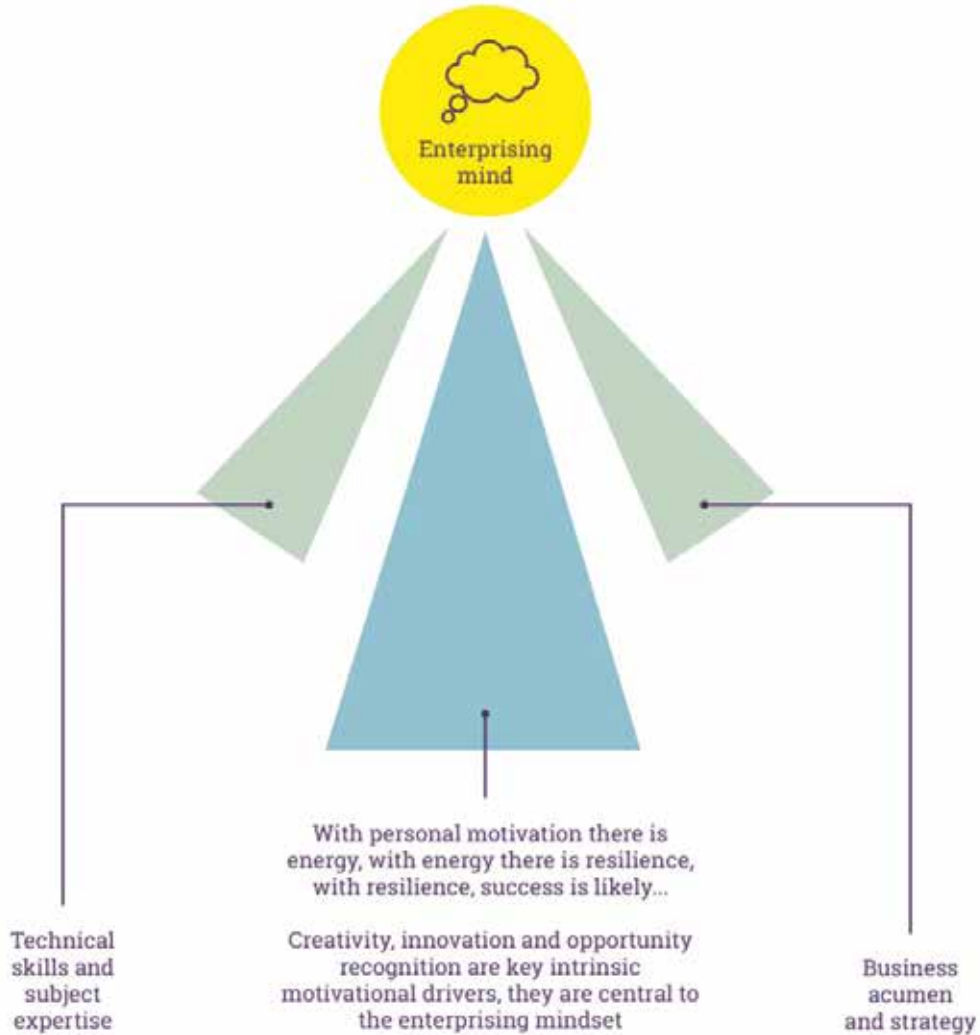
Enterprising mind

With personal motivation there is energy, with energy there is resilience, with resilience, success is likely...

Creativity, innovation and opportunity recognition are key intrinsic motivational drivers, they are central to the enterprising mindset

Technical skills and subject expertise

Business acumen and strategy